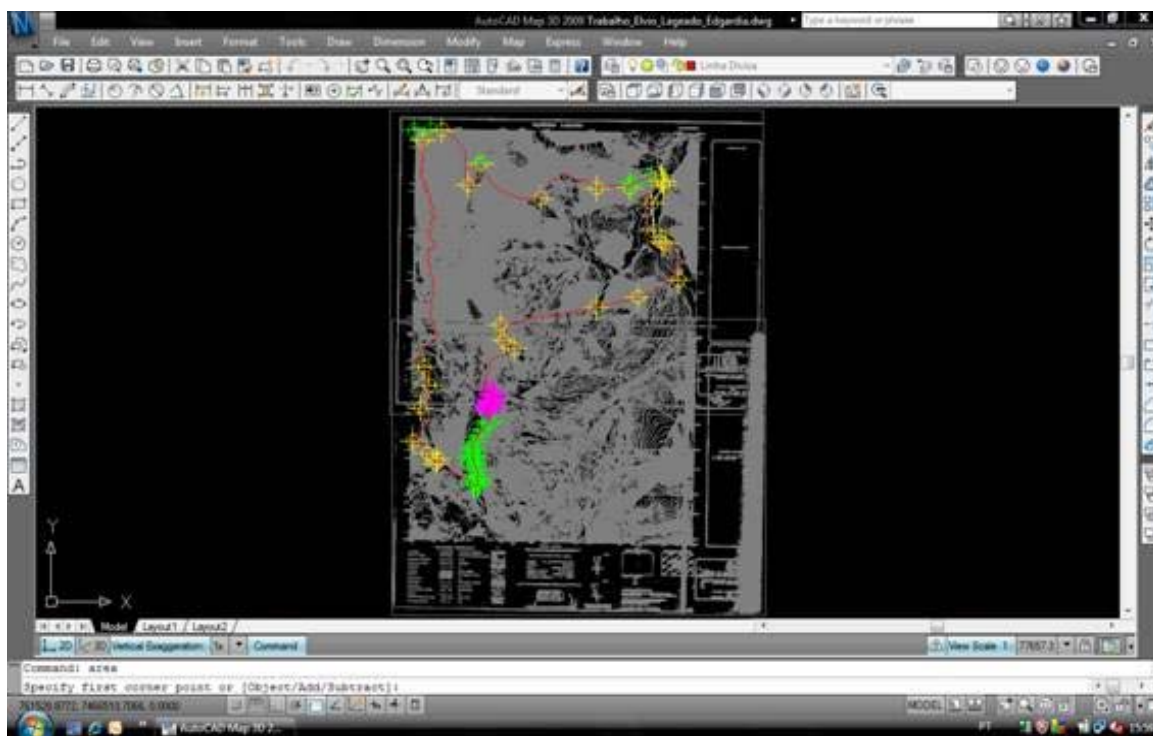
AutoCAD Map 3D 2009 Trabalho_Elvio_Legado_Edgardia.dwg
Type a keyword or phrase
File Edit View Insert Format Tools Draw Dimension Modify Map Express Window Help
Linha Divisa
Standard
Y
X
Model Layout1 Layout2
2D 3D Vertical Exaggeration: 1x Command
View Scale 1: 77657.3
Command: area
Specify first corner point or [Object/Add/Subtract]:
741529.9772, 7466513.7066, 0.0000
MODEL
AutoCAD Map 3D 2...
PT
15:56